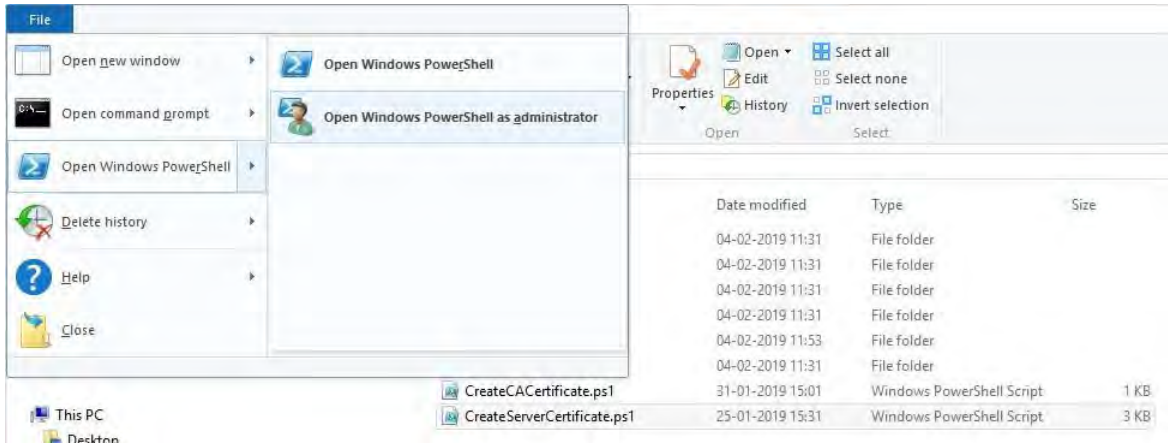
File

Open new window

Open command prompt

Open Windows PowerShell

Delete history

Help

Close

Open Windows PowerShell

Open Windows PowerShell as administrator

Properties

Open ▾

Edit

History

Open

Select all

Select none

Invert selection

Select

| Date modified | Type | Size |
|---|---|---|
| 04-02-2019 11:31 | File folder | |
| 04-02-2019 11:31 | File folder | |
| 04-02-2019 11:31 | File folder | |
| 04-02-2019 11:31 | File folder | |
| 04-02-2019 11:53 | File folder | |
| 04-02-2019 11:31 | File folder | |

| Name | Date modified | Type | Size |
|---|---|---|---|
| CreateCACertificate.ps1 | 31-01-2019 15:01 | Windows PowerShell Script | 1 KB |
| CreateServerCertificate.ps1 | 25-01-2019 15:31 | Windows PowerShell Script | 3 KB |

This PC

Desktop